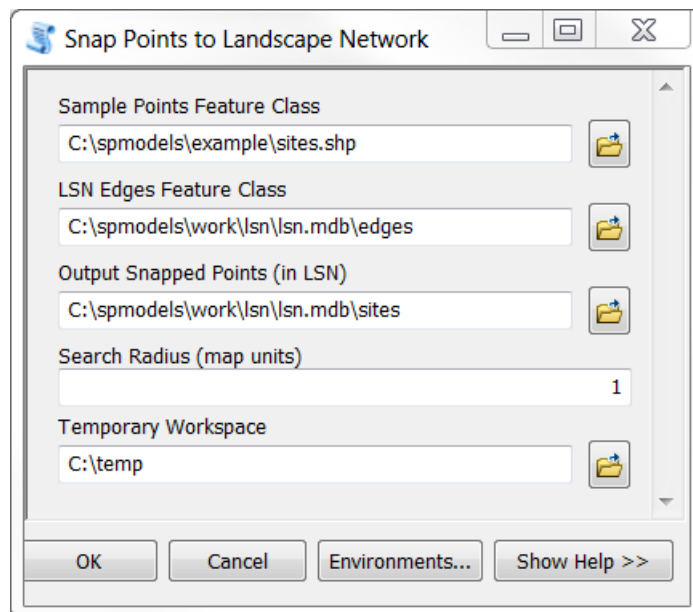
Snap Points to Landscape Network

Sample Points Feature Class
C:\spmodels\example\sites.shp

LSN Edges Feature Class
C:\spmodels\work\lsn\lsn.mdb\edges

Output Snapped Points (in LSN)
C:\spmodels\work\lsn\lsn.mdb\sites

Search Radius (map units)
1

Temporary Workspace
C:\temp

OK Cancel Environments... Show Help >>